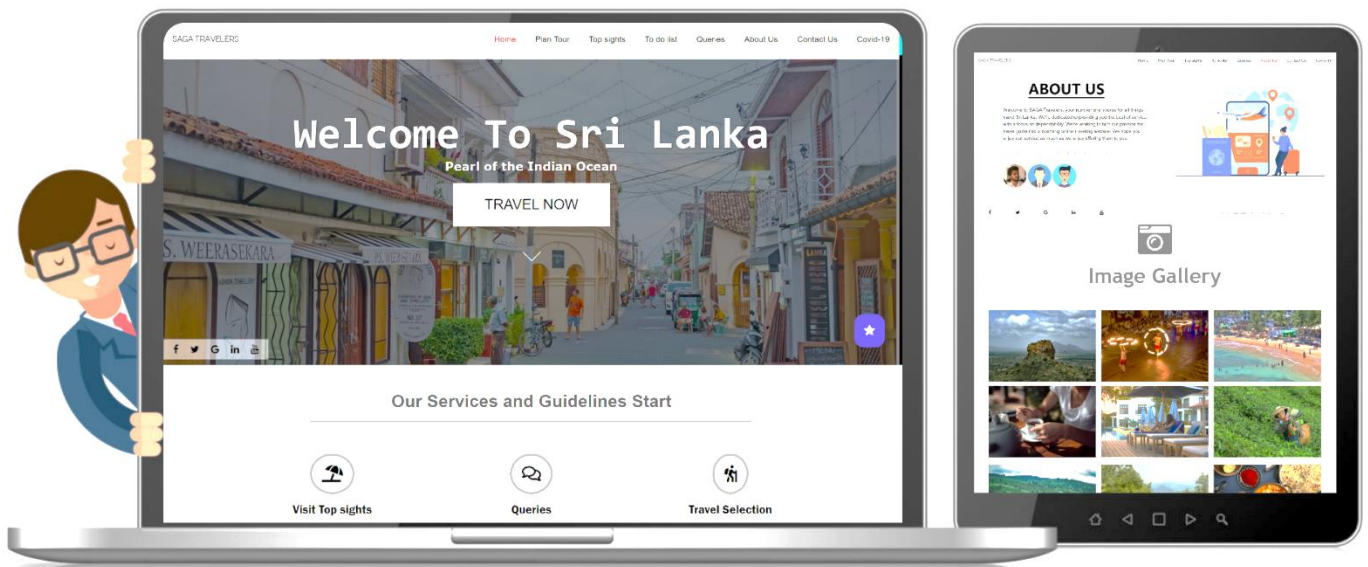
SAGA TRAVELERS

Home Plan Tour Top sights To do list Queries About Us Contact Us Covid-19

Welcome To Sri Lanka

Pearl of the Indian Ocean

TRAVEL NOW

S. WEERASEKARA

f G in

Our Services and Guidelines Start

Visit Top sights

Queries

Travel Selection

ABOUT US

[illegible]

Image Gallery